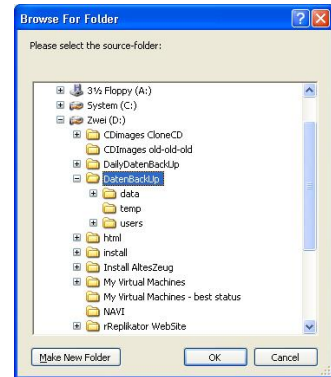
Browse For Folder

Please select the source-folder:

3½ Floppy (A:)
System (C:)
Zwei (D:)
CDimages CloneCD
CDImages old-old-old
DailyDatenBackUp
DatenBackUp
data
temp
users
html
install
Install AltesZeug
My Virtual Machines
My Virtual Machines - best status
NAVI
rReplikator WebSite

Make New Folder
OK
Cancel